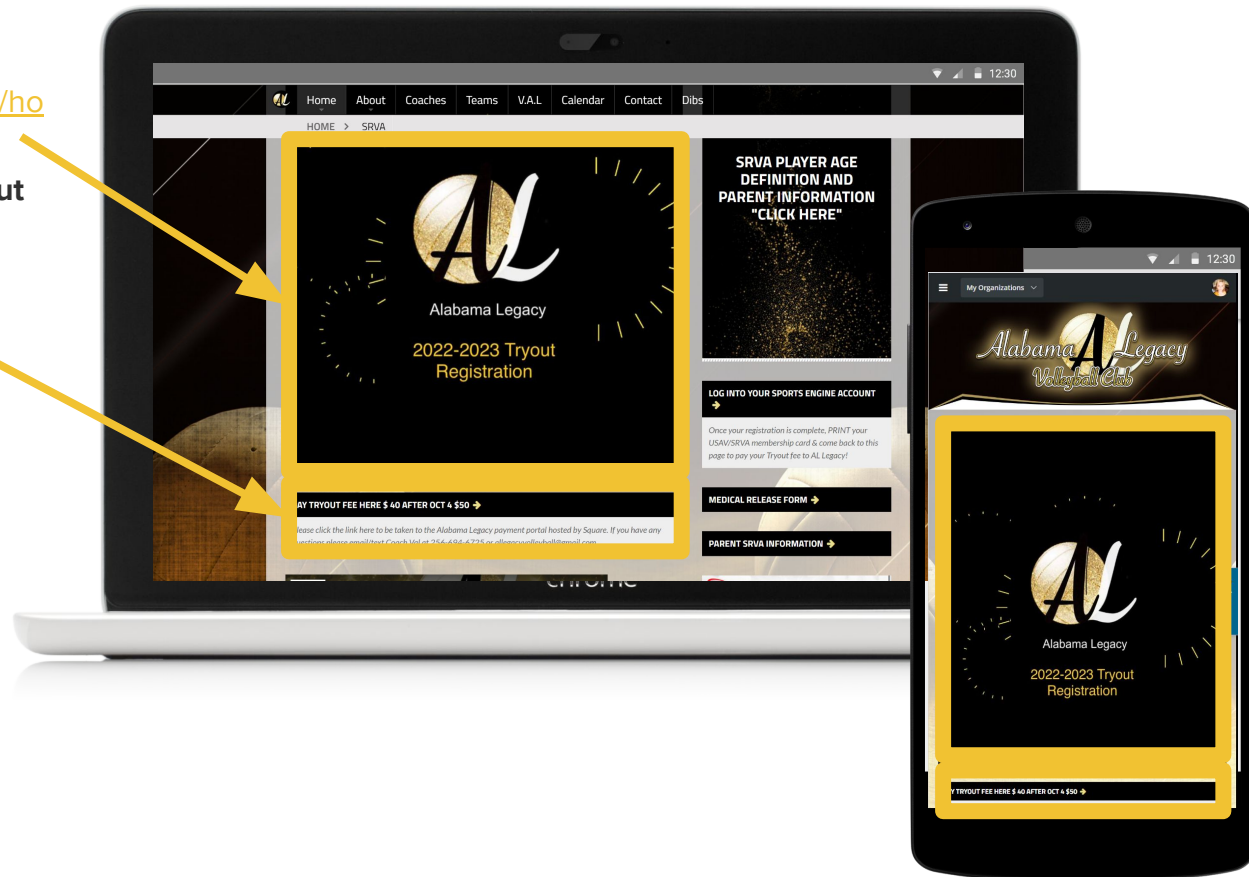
/ho

ut

12:30

AL Home About Coaches Teams V.A.L Calendar Contact Dibs

HOME > SRVA

AL

Alabama Legacy

2022-2023 Tryout Registration

AY TRYOUT FEE HERE $ 40 AFTER OCT 4 $50 ➔

lease click the link here to be taken to the Alabama Legacy payment portal hosted by Square. If you have any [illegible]

SRVA PLAYER AGE DEFINITION AND PARENT INFORMATION "CLICK HERE"

LOG INTO YOUR SPORTS ENGINE ACCOUNT ➔

Once your registration is complete, PRINT your USAV/SRVA membership card & come back to this page to pay your Tryout fee to AL Legacy!

MEDICAL RELEASE FORM ➔

PARENT SRVA INFORMATION ➔

chrome

12:30

My Organizations

Alabama AL Legacy Volleyball Club

AL

Alabama Legacy

2022-2023 Tryout Registration

Y TRYOUT FEE HERE $ 40 AFTER OCT 4 $50 ➔